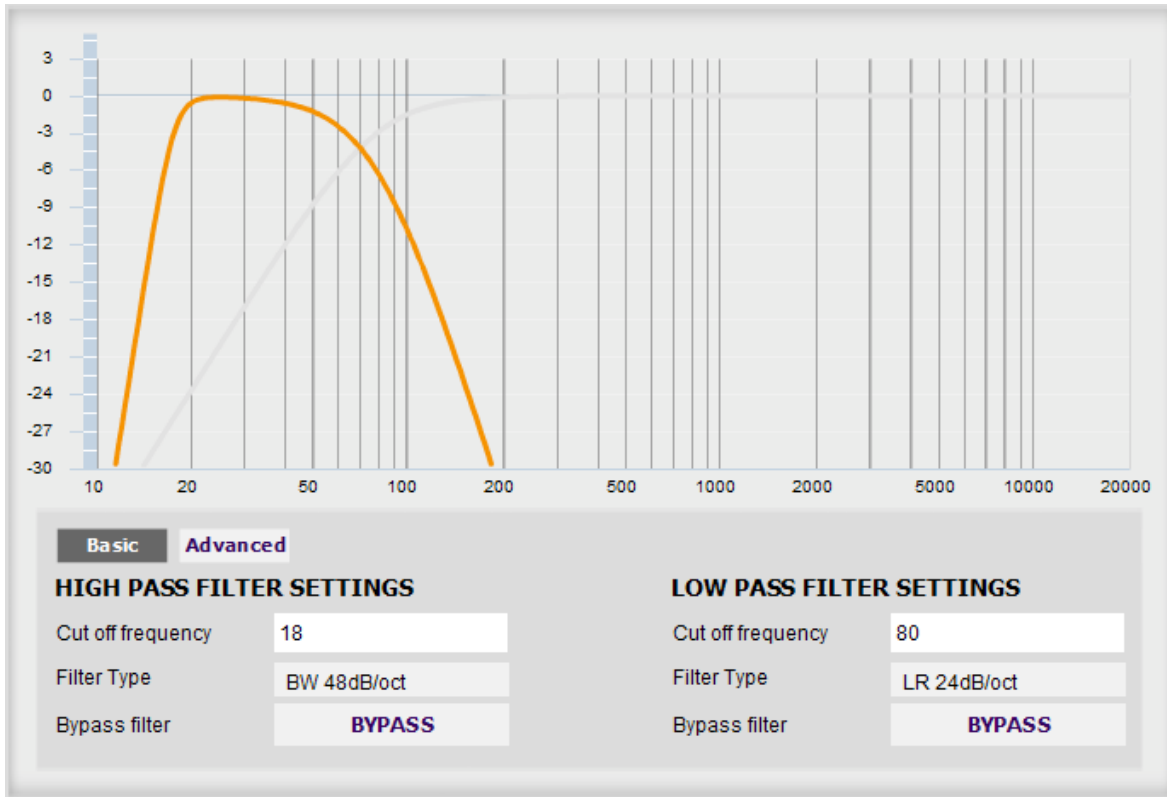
3
0
-3
-6
-9
-12
-15
-18
-21
-24
-27
-30

10 20 50 100 200 500 1000 2000 5000 10000 20000

Basic Advanced

HIGH PASS FILTER SETTINGS

| | |
|---|---|
| Cut off frequency | 18 |
| Filter Type | BW 48dB/oct |
| Bypass filter | BYPASS |

LOW PASS FILTER SETTINGS

| | |
|---|---|
| Cut off frequency | 80 |
| Filter Type | LR 24dB/oct |
| Bypass filter | BYPASS |